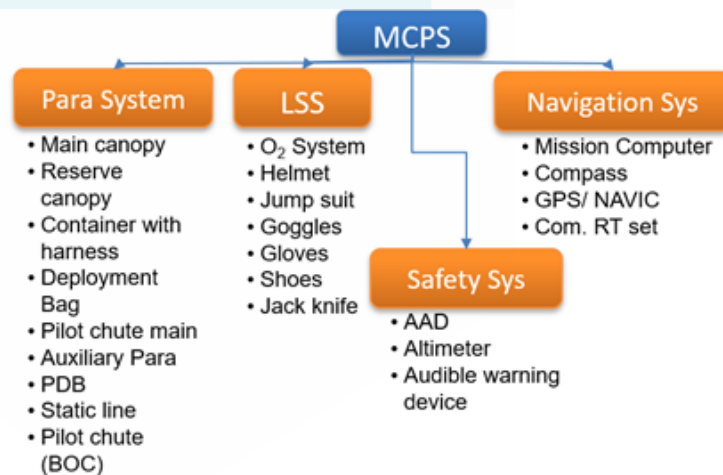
MCPS

Para System
• Main canopy
• Reserve canopy
• Container with harness
• Deployment Bag
• Pilot chute main
• Auxiliary Para
• PDB
• Static line
• Pilot chute (BOC)

LSS
• $O_2$ System
• Helmet
• Jump suit
• Goggles
• Gloves
• Shoes
• Jack knife

Safety Sys
• AAD
• Altimeter
• Audible warning device

Navigation Sys
• Mission Computer
• Compass
• GPS/ NAVIC
• Com. RT set